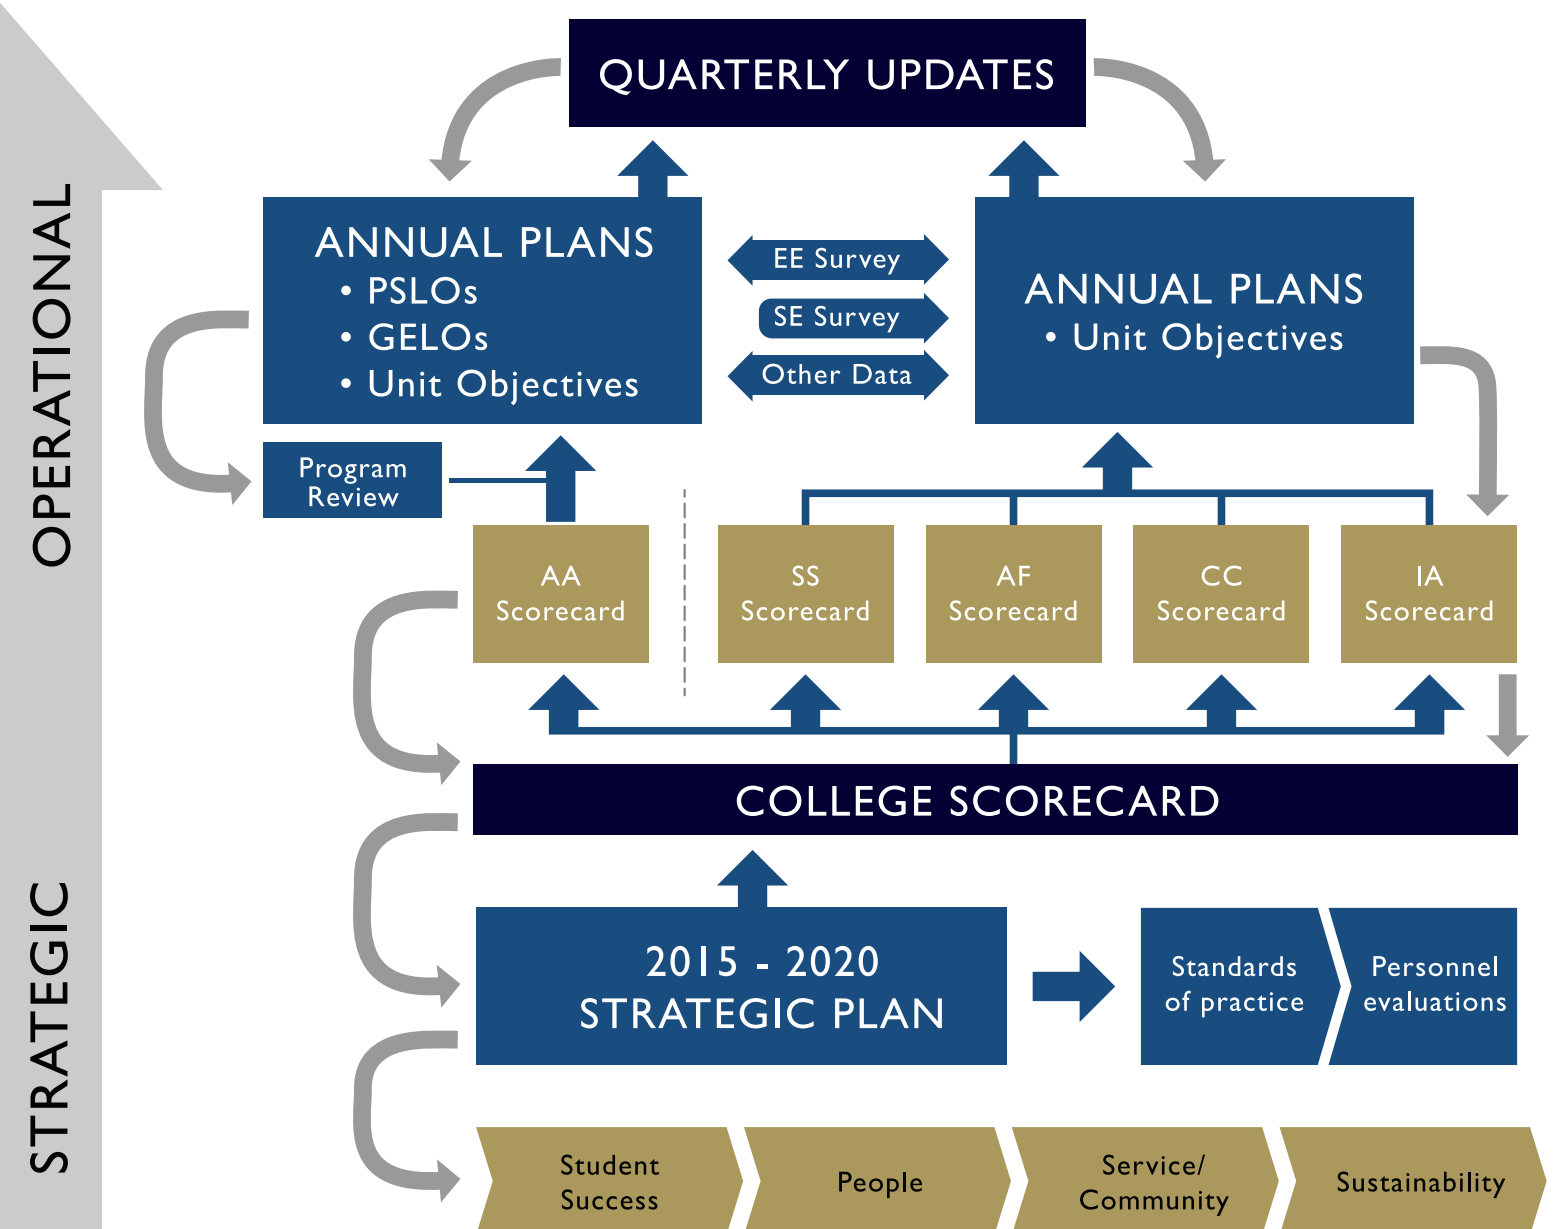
QUARTERLY UPDATES

OPERATIONAL

ANNUAL PLANS
• PSLOs
• GELOs
• Unit Objectives

EE Survey
SE Survey
Other Data

ANNUAL PLANS
• Unit Objectives

Program Review

AA Scorecard

SS Scorecard

AF Scorecard

CC Scorecard

IA Scorecard

COLLEGE SCORECARD

STRATEGIC

2015 - 2020
STRATEGIC PLAN

Standards of practice

Personnel evaluations

Student Success

People

Service/ Community

Sustainability